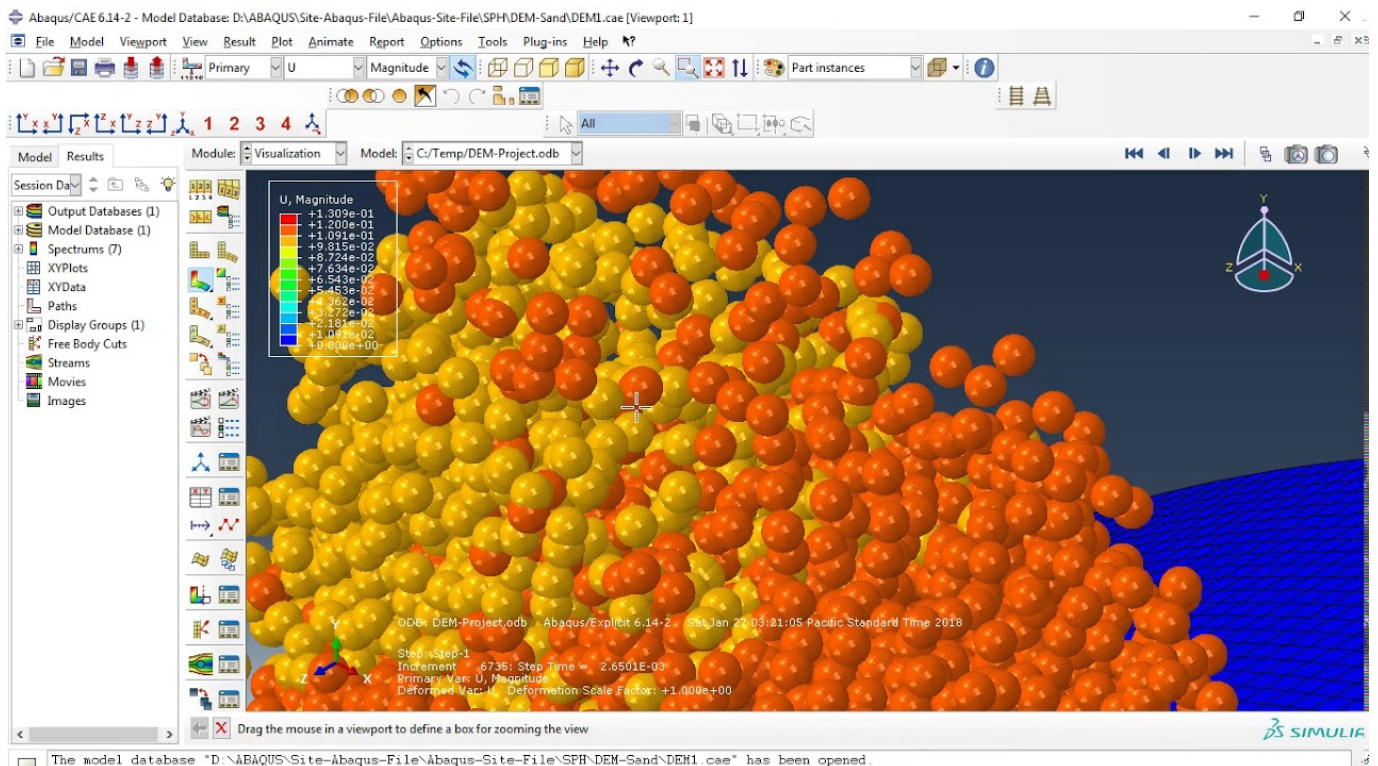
Abaqus/CAE 6.14-2 - Model Database: D:\ABAQUS\Site-Abaqus-File\Abaqus-Site-File\SPH\DEM-Sand\DEM1.cae [Viewport: 1]

File Model Viewport View Result Plot Animate Report Options Tools Plug-ins Help

Primary U Magnitude Part instances

1 2 3 4

All

Model Results

Module: Visualization Model: C:/Temp/DEM-Project.odb

Session Da

Output Databases (1)
Model Database (1)
Spectrums (7)
XYPlots
XYData
Paths
Display Groups (1)
Free Body Cuts
Streams
Movies
Images

U, Magnitude
+1.309e-01
+1.200e-01
+1.091e-01
+9.815e-02
+8.724e-02
+7.634e-02
+6.543e-02
+5.453e-02
+4.362e-02
+3.272e-02
+2.181e-02
+1.091e-02
+0.000e+00

ODB: DEM-Project.odb Abaqus/Explicit 6.14-2 Sat Jan 22 03:21:05 Pacific Standard Time 2018

Step: Step-1
Increment 6735: Step Time = 2.6501E-03
Primary Var: U, Magnitude
Deformed Var: U Deformation Scale Factor: +1.000e+00

Drag the mouse in a viewport to define a box for zooming the view

SIMULIA

The model database "D:\ABAQUS\Site-Abaqus-File\Abaqus-Site-File\SPH\DEM-Sand\DEM1.cae" has been opened.